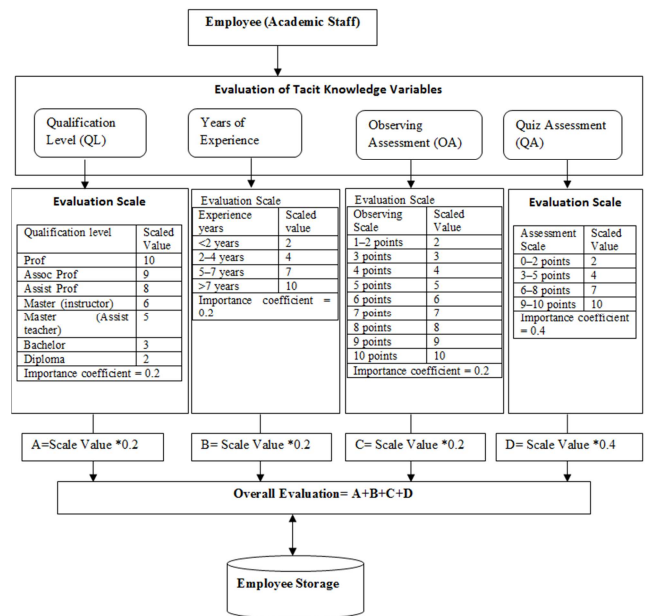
Employee (Academic Staff)

Evaluation of Tacit Knowledge Variables

Qualification Level (QL)

Years of Experience

Observing Assessment (OA)

Quiz Assessment (QA)

Evaluation Scale

| Qualification level | Scaled Value |
|---|---|
| Prof | 10 |
| Assoc Prof | 9 |
| Assist Prof | 8 |
| Master (instructor) | 6 |
| Master (Assist teacher) | 5 |
| Bachelor | 3 |
| Diploma | 2 |
| Importance coefficient = 0.2 | |

Evaluation Scale

| Experience years | Scaled value |
|---|---|
| <2 years | 2 |
| 2–4 years | 4 |
| 5–7 years | 7 |
| >7 years | 10 |
| Importance coefficient = 0.2 | |

Evaluation Scale

| Observing Scale | Scaled Value |
|---|---|
| 1–2 points | 2 |
| 3 points | 3 |
| 4 points | 4 |
| 5 points | 5 |
| 6 points | 6 |
| 7 points | 7 |
| 8 points | 8 |
| 9 points | 9 |
| 10 points | 10 |
| Importance coefficient = 0.2 | |

Evaluation Scale

| Assessment Scale | Scaled Value |
|---|---|
| 0–2 points | 2 |
| 3–5 points | 4 |
| 6–8 points | 7 |
| 9–10 points | 10 |
| Importance coefficient = 0.4 | |

A=Scale Value *0.2

B= Scale Value *0.2

C= Scale Value *0.2

D= Scale Value *0.4

Overall Evaluation= A+B+C+D

Employee Storage